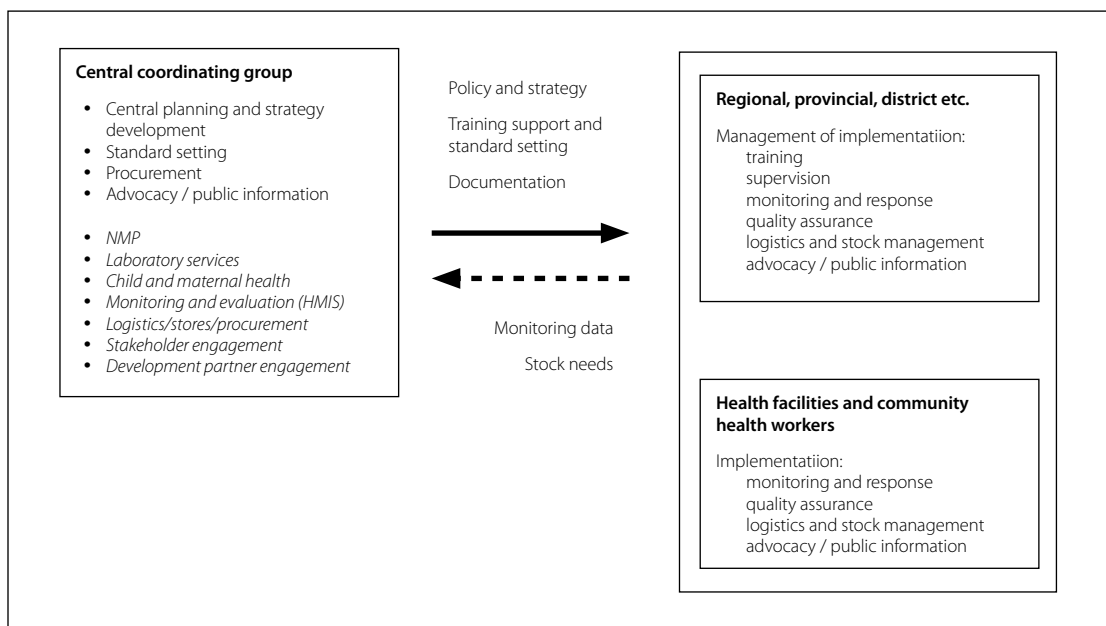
**Central coordinating group**

- Central planning and strategy development
- Standard setting
- Procurement
- Advocacy / public information

- *NMP*
- *Laboratory services*
- *Child and maternal health*
- *Monitoring and evaluation (HMIS)*
- *Logistics/stores/procurement*
- *Stakeholder engagement*
- *Development partner engagement*

Policy and strategy

Training support and standard setting

Documentation

Monitoring data

Stock needs

**Regional, provincial, district etc.**

Management of implementatiion:
training
supervision
monitoring and response
quality assurance
logistics and stock management
advocacy / public information

**Health facilities and community health workers**

Implementatiion:
monitoring and response
quality assurance
logistics and stock management
advocacy / public information